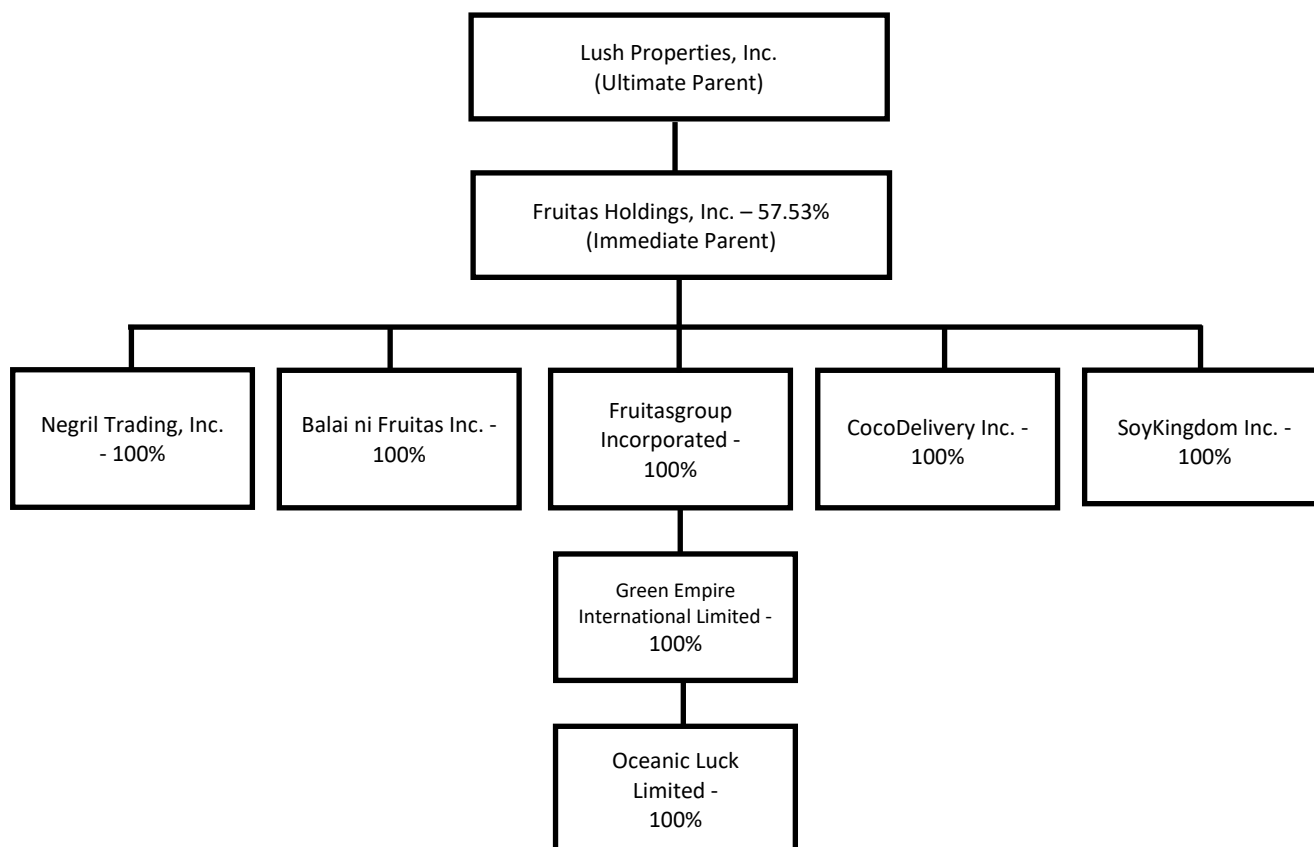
Lush Properties, Inc.
(Ultimate Parent)

Fruitas Holdings, Inc. – 57.53%
(Immediate Parent)

Negril Trading, Inc. - 100%

Balai ni Fruitas Inc. - 100%

Fruitasgroup Incorporated - 100%

CocoDelivery Inc. - 100%

SoyKingdom Inc. - 100%

Green Empire International Limited - 100%

Oceanic Luck Limited - 100%